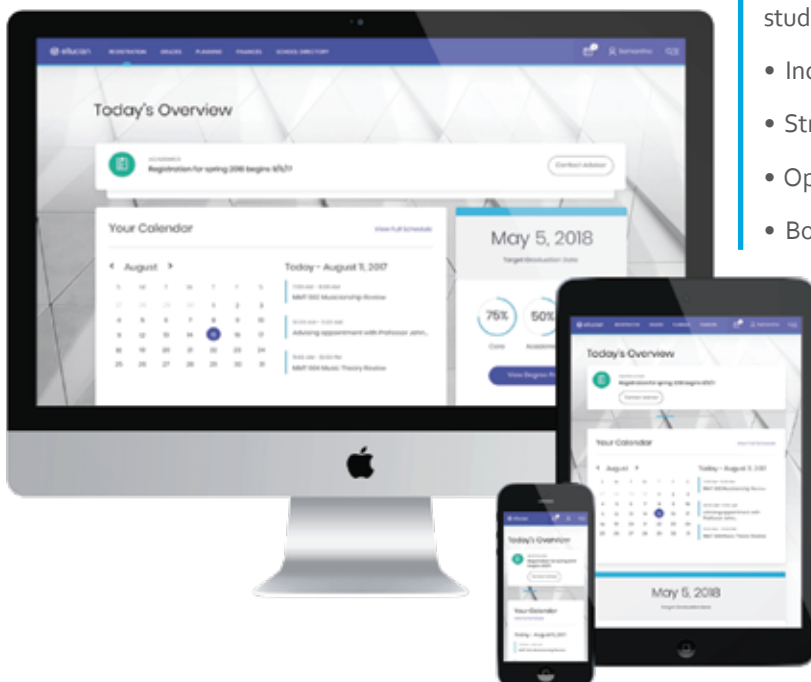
stud

• Inc

• Str

• Op

• Bo

ellucian REGISTRATION GRADES PLANNING FINANCES SCHOOL DIRECTORY Samantha

Today's Overview

ACADEMICS
Registration for spring 2018 begins 9/5/17

Contact Advisor

Your Calendar

View Full Schedule

August

| S | M | T | W | T | F | S |
|---|---|---|---|---|---|---|
| 27 | 28 | 29 | 30 | 1 | 2 | 3 |
| 4 | 5 | 6 | 7 | 8 | 9 | 10 |
| 11 | 12 | 13 | 14 | 15 | 16 | 17 |
| 18 | 19 | 20 | 21 | 22 | 23 | 24 |
| 25 | 26 | 27 | 28 | 29 | 30 | 31 |

Today - August 11, 2017

7:00 AM - 8:00 AM
MMT 002 Musicianship Review

10:00 AM - 11:00 AM
Advising appointment with Professor John...

11:00 AM - 12:00 PM
MMT 004 Music Theory Review

May 5, 2018
Target Graduation Date

75%
Core

50%
Academic

View Degree Pr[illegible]

Today's Overview

Registration for spring 2018 begins 9/5/17

Contact Advisor

Your Calendar

View Full Schedule

August

Today - August 11, 2017

MMT 002 Musicianship Review

Advising appointment with Professor John...

MMT 004 Music Theory Review

May 5, 2018
Target Graduation Date

Today's Overview

Registration for spring 2018 begins 9/5/17

Contact Advisor

Your Calendar

Today - August 11, 2017